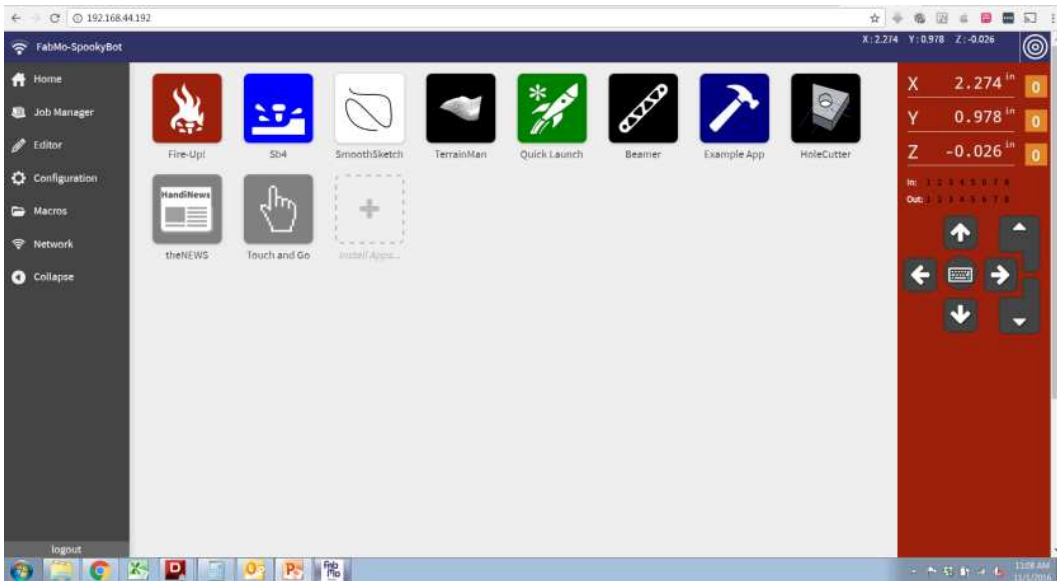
192.168.44.192

FabMo-SpookyBot

X:2.274 Y:0.978 Z:-0.026

Home
Job Manager
Editor
Configuration
Macros
Network
Collapse

Fire-Up!
Sb4
SmoothSketch
TerrainMan
Quick Launch
Beamer
Example App
HoleCutter

HandiNews
theNEWS
Touch and Go
Install Apps...

X 2.274 in 0
Y 0.978 in 0
Z -0.026 in 0

In: 1 2 3 4 5 6 7 8
Out: 1 2 3 4 5 6 7 8

logout

FabMo

11:08 AM
11/1/2016